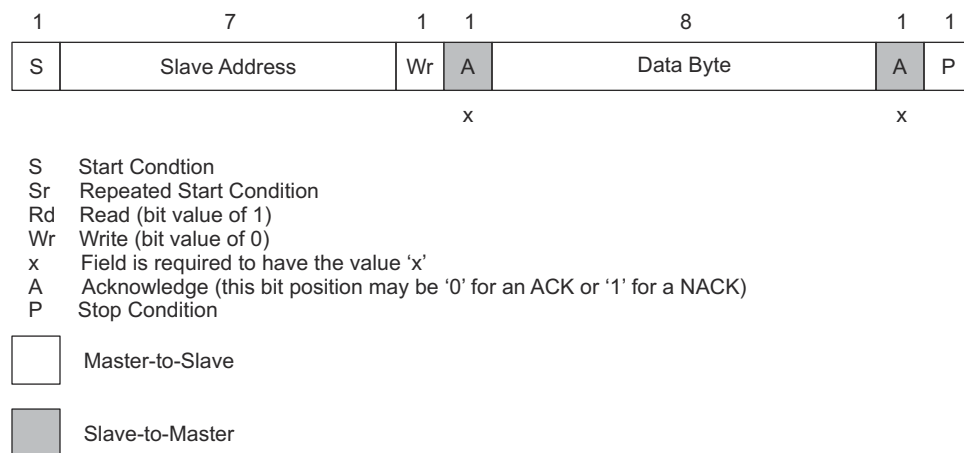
| 1 | 7 | 1 | 1 | 8 | 1 | 1 |
|---|---|---|---|---|---|---|
| S | Slave Address | Wr | A | Data Byte | A | P |
| | | | x | | x | |

S Start Condtion
Sr Repeated Start Condition
Rd Read (bit value of 1)
Wr Write (bit value of 0)
x Field is required to have the value ‘x’
A Acknowledge (this bit position may be ‘0’ for an ACK or ‘1’ for a NACK)
P Stop Condition

Master-to-Slave

Slave-to-Master